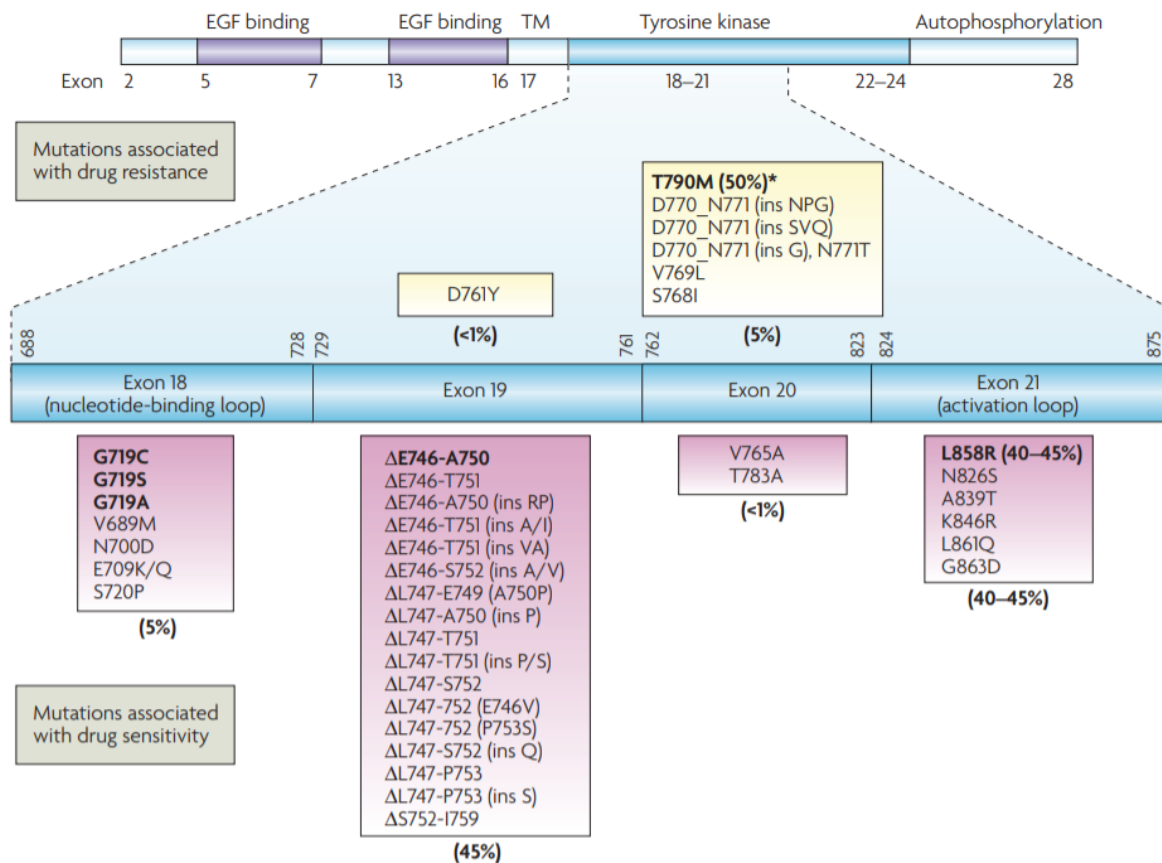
EGF binding EGF binding TM Tyrosine kinase Autophosphorylation

Exon 2 5 7 13 16 17 18–21 22–24 28

Mutations associated with drug resistance

T790M (50%)*
D770_N771 (ins NPG)
D770_N771 (ins SVQ)
D770_N771 (ins G), N771T
V769L
S768I

(5%)

D761Y

(<1%)

688 728 729 761 762 823 824 875

Exon 18 (nucleotide-binding loop)

Exon 19

Exon 20

Exon 21 (activation loop)

G719C
G719S
G719A
V689M
N700D
E709K/Q
S720P

(5%)

ΔE746-A750
ΔE746-T751
ΔE746-A750 (ins RP)
ΔE746-T751 (ins A/I)
ΔE746-T751 (ins VA)
ΔE746-S752 (ins A/V)
ΔL747-E749 (A750P)
ΔL747-A750 (ins P)
ΔL747-T751
ΔL747-T751 (ins P/S)
ΔL747-S752
ΔL747-752 (E746V)
ΔL747-752 (P753S)
ΔL747-S752 (ins Q)
ΔL747-P753
ΔL747-P753 (ins S)
ΔS752-I759

(45%)

V765A
T783A

(<1%)

L858R (40–45%)
N826S
A839T
K846R
L861Q
G863D

(40–45%)

Mutations associated with drug sensitivity